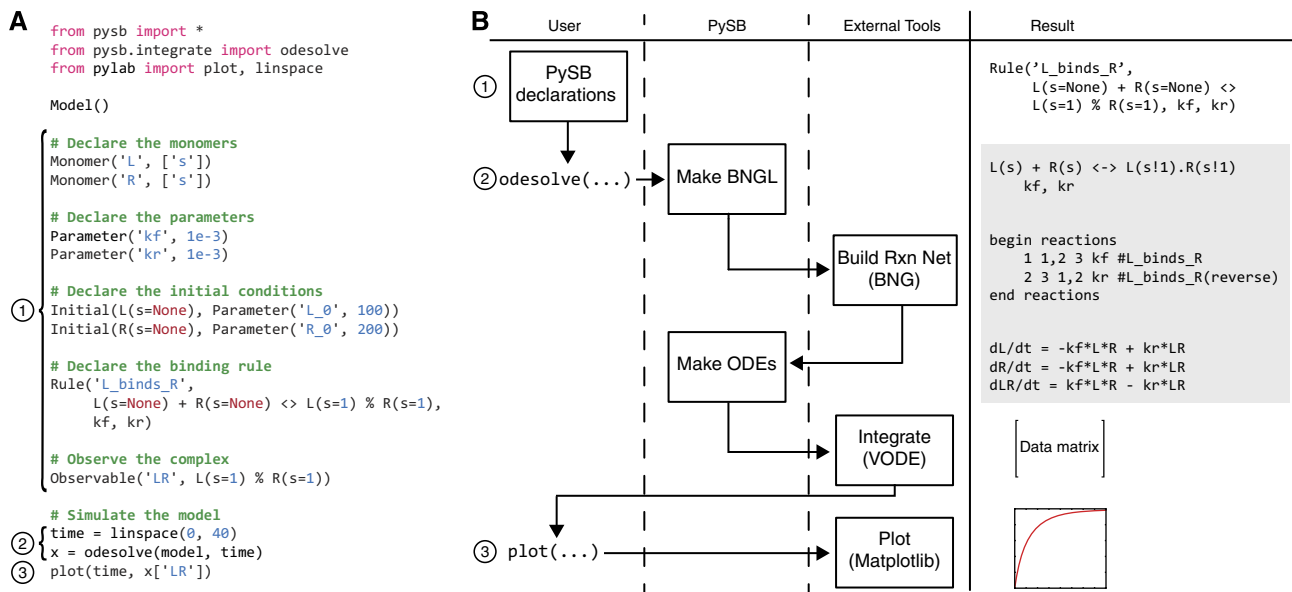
A

from pysb import *
from pysb.integrate import odesolve
from pylab import plot, linspace

Model()

# Declare the monomers
Monomer('L', ['s'])
Monomer('R', ['s'])

# Declare the parameters
Parameter('kf', 1e-3)
Parameter('kr', 1e-3)

# Declare the initial conditions
Initial(L(s=None), Parameter('L_0', 100))
Initial(R(s=None), Parameter('R_0', 200))

# Declare the binding rule
Rule('L_binds_R',
L(s=None) + R(s=None) <> L(s=1) % R(s=1),
kf, kr)

# Observe the complex
Observable('LR', L(s=1) % R(s=1))

# Simulate the model
time = linspace(0, 40)
x = odesolve(model, time)
plot(time, x['LR'])

①
②
③

B

| User | PySB | External Tools | Result |
|---|---|---|---|

① PySB declarations

Rule('L_binds_R',
L(s=None) + R(s=None) <>
L(s=1) % R(s=1), kf, kr)

② odesolve(...)

Make BNGL

L(s) + R(s) <-> L(s!1).R(s!1)
kf, kr

Build Rxn Net (BNG)

begin reactions
1 1,2 3 kf #L_binds_R
2 3 1,2 kr #L_binds_R(reverse)
end reactions

Make ODEs

dL/dt = -kf*L*R + kr*LR
dR/dt = -kf*L*R + kr*LR
dLR/dt = kf*L*R - kr*LR

Integrate (VODE)

Data matrix

③ plot(...)

Plot (Matplotlib)